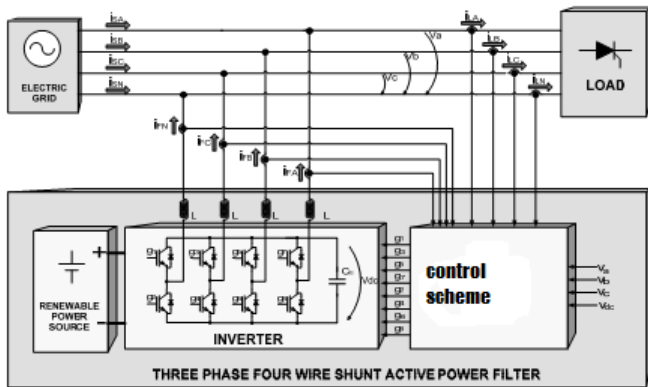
ELECTRIC GRID

$i_{SA}$

$i_{SB}$

$i_{SC}$

$i_{SN}$

$v_a$

$v_b$

$v_c$

$i_{LA}$

$i_{LB}$

$i_{LC}$

$i_{LN}$

LOAD

$i_{FN}$

$i_{FC}$

$i_{FB}$

$i_{FA}$

L

L

L

L

+

-

RENEWABLE POWER SOURCE

$C_h$

$V_{dc}$

INVERTER

$g_1$

$g_3$

$g_5$

$g_7$

$g_2$

$g_4$

$g_6$

$g_8$

control scheme

$V_a$

$V_b$

$V_c$

$V_{dc}$

THREE PHASE FOUR WIRE SHUNT ACTIVE POWER FILTER